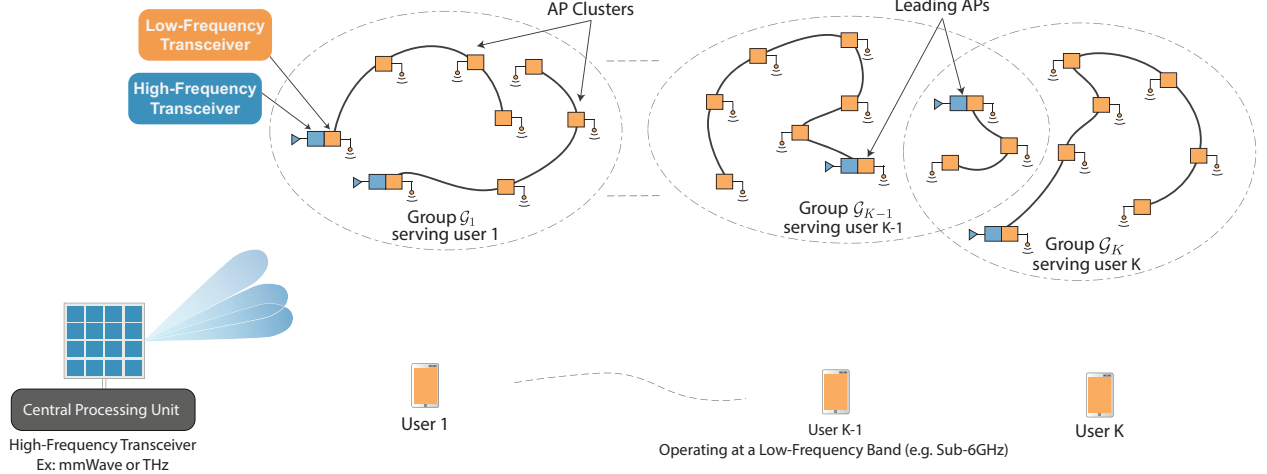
Low-Frequency Transceiver

High-Frequency Transceiver

AP Clusters

Leading APs

Group $\mathcal{G}_1$ serving user 1

Group $\mathcal{G}_{K-1}$ serving user K-1

Group $\mathcal{G}_K$ serving user K

Central Processing Unit

High-Frequency Transceiver Ex: mmWave or THz

User 1

User K-1

Operating at a Low-Frequency Band (e.g. Sub-6GHz)

User K